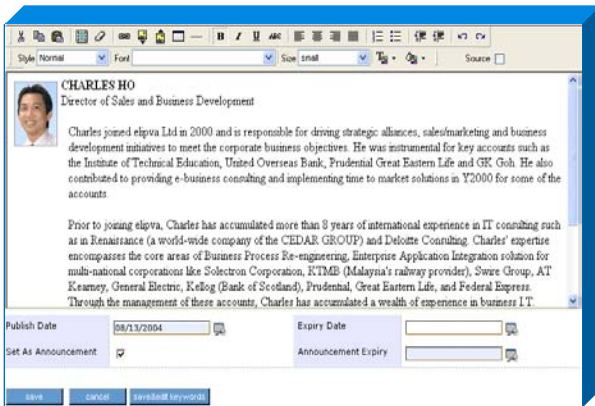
Style Normal Font Size small Source

CHARLES HO
Director of Sales and Business Development

Charles joined elipva Ltd in 2000 and is responsible for driving strategic alliances, sales/marketing and business development initiatives to meet the corporate business objectives. He was instrumental for key accounts such as the Institute of Technical Education, United Overseas Bank, Prudential Great Eastern Life and GK Goh. He also contributed to providing e-business consulting and implementing time to market solutions in Y2000 for some of the accounts.

Prior to joining elipva, Charles has accumulated more than 8 years of international experience in IT consulting such as in Renaissance (a world-wide company of the CEDAR GROUP) and Deloitte Consulting. Charles' expertise encompasses the core areas of Business Process Re-engineering, Enterprise Application Integration solution for multi-national corporations like Solectron Corporation, KTMB (Malayna's railway provider), Swire Group, AT Kearney, General Electric, Kellog (Bank of Scotland), Prudential, Great Eastern Life, and Federal Express. Through the management of these accounts, Charles has accumulated a wealth of experience in business I.T.

Publish Date 08/13/2004
Expiry Date
Set As Announcement
Announcement Expiry

save cancel save/edit keywords